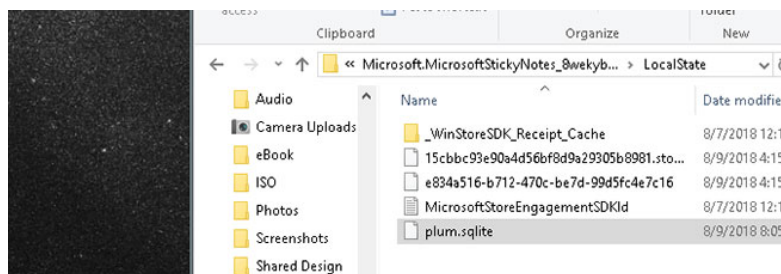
access

Clipboard

Organize

folder

New

« Microsoft.MicrosoftStickyNotes_8wekyb... > LocalState

Audio

Camera Uploads

eBook

ISO

Photos

Screenshots

Shared Design

Name

Date modifie

_WinStoreSDK_Receipt_Cache

8/7/2018 12:1

15cbbc93e90a4d56bf8d9a29305b8981.sto...

8/9/2018 4:15

e834a516-b712-470c-be7d-99d5fc4e7c16

8/9/2018 4:15

MicrosoftStoreEngagementSDKId

8/7/2018 12:1

plum.sqlite

8/9/2018 8:05